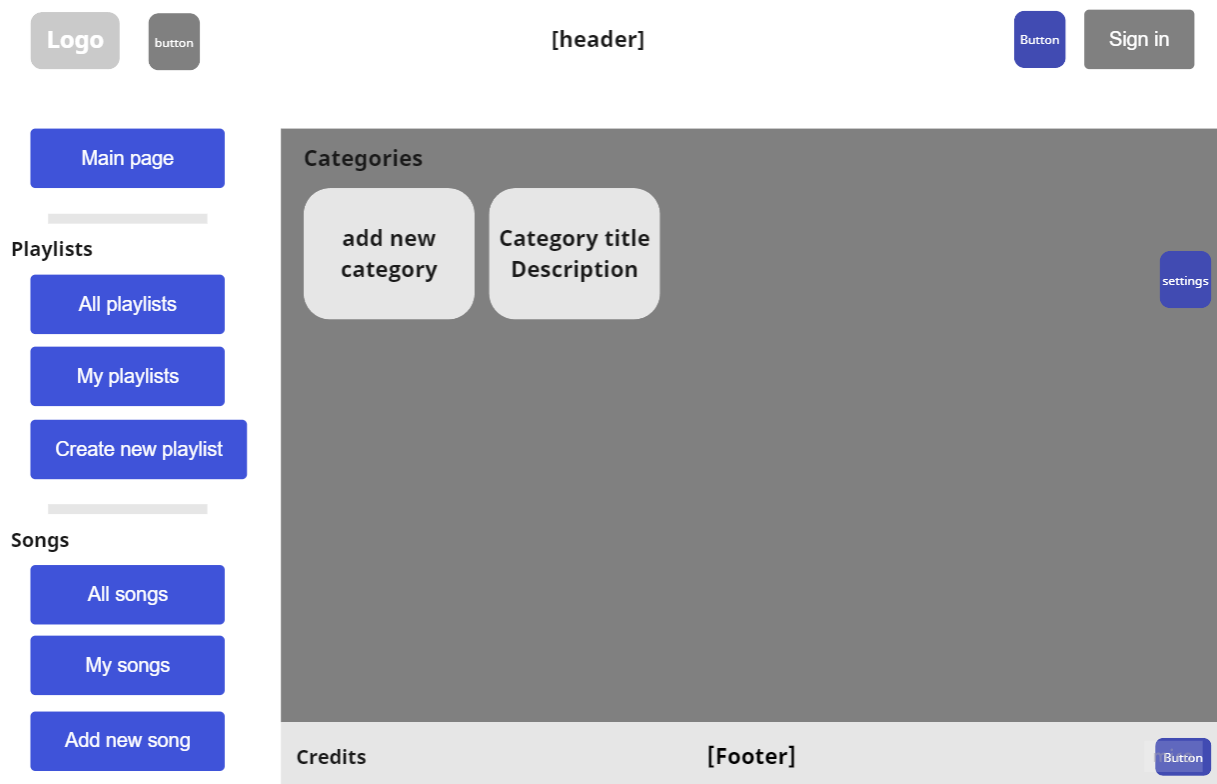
Logo button [header] Button Sign in

Main page

Playlists

All playlists

My playlists

Create new playlist

Songs

All songs

My songs

Add new song

Categories

add new category

Category title Description

settings

Credits [Footer] Button